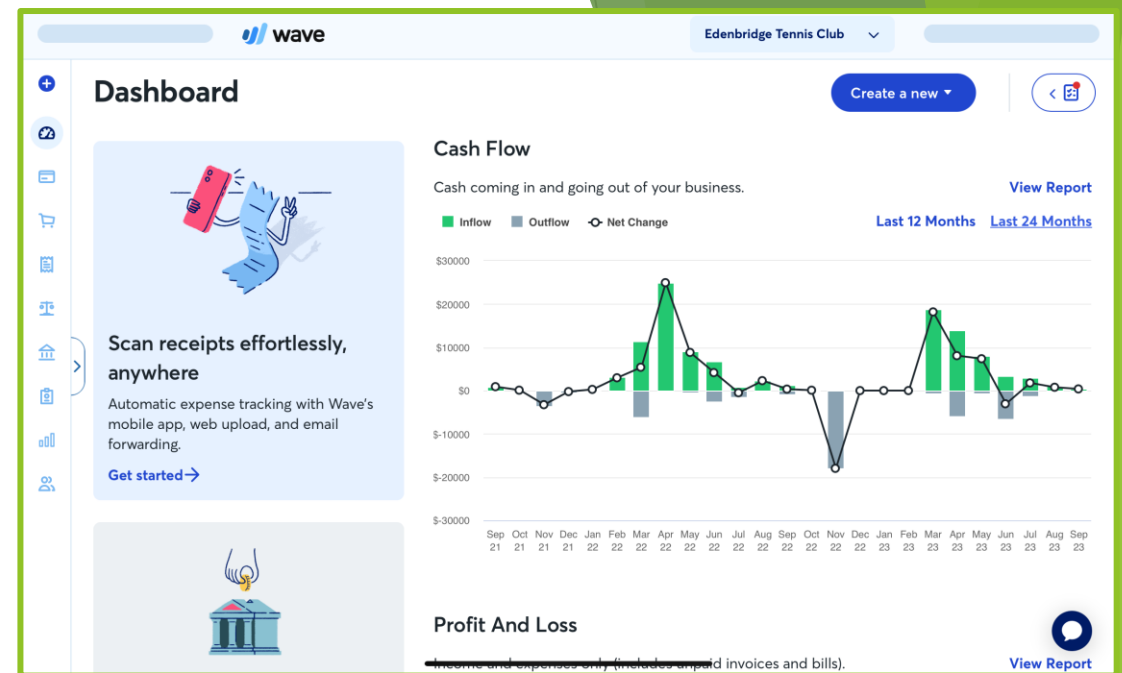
wave

Edenbridge Tennis Club

Dashboard

Create a new

Scan receipts effortlessly, anywhere

Automatic expense tracking with Wave's mobile app, web upload, and email forwarding.

Get started→

Cash Flow

Cash coming in and going out of your business.

View Report

Inflow Outflow Net Change

Last 12 Months Last 24 Months

$30000
$20000
$10000
$0
$-10000
$-20000
$-30000

Sep 21 Oct 21 Nov 21 Dec 21 Jan 22 Feb 22 Mar 22 Apr 22 May 22 Jun 22 Jul 22 Aug 22 Sep 22 Oct 22 Nov 22 Dec 22 Jan 23 Feb 23 Mar 23 Apr 23 May 23 Jun 23 Jul 23 Aug 23 Sep 23

Profit And Loss

Income and expenses only (includes unpaid invoices and bills).

View Report